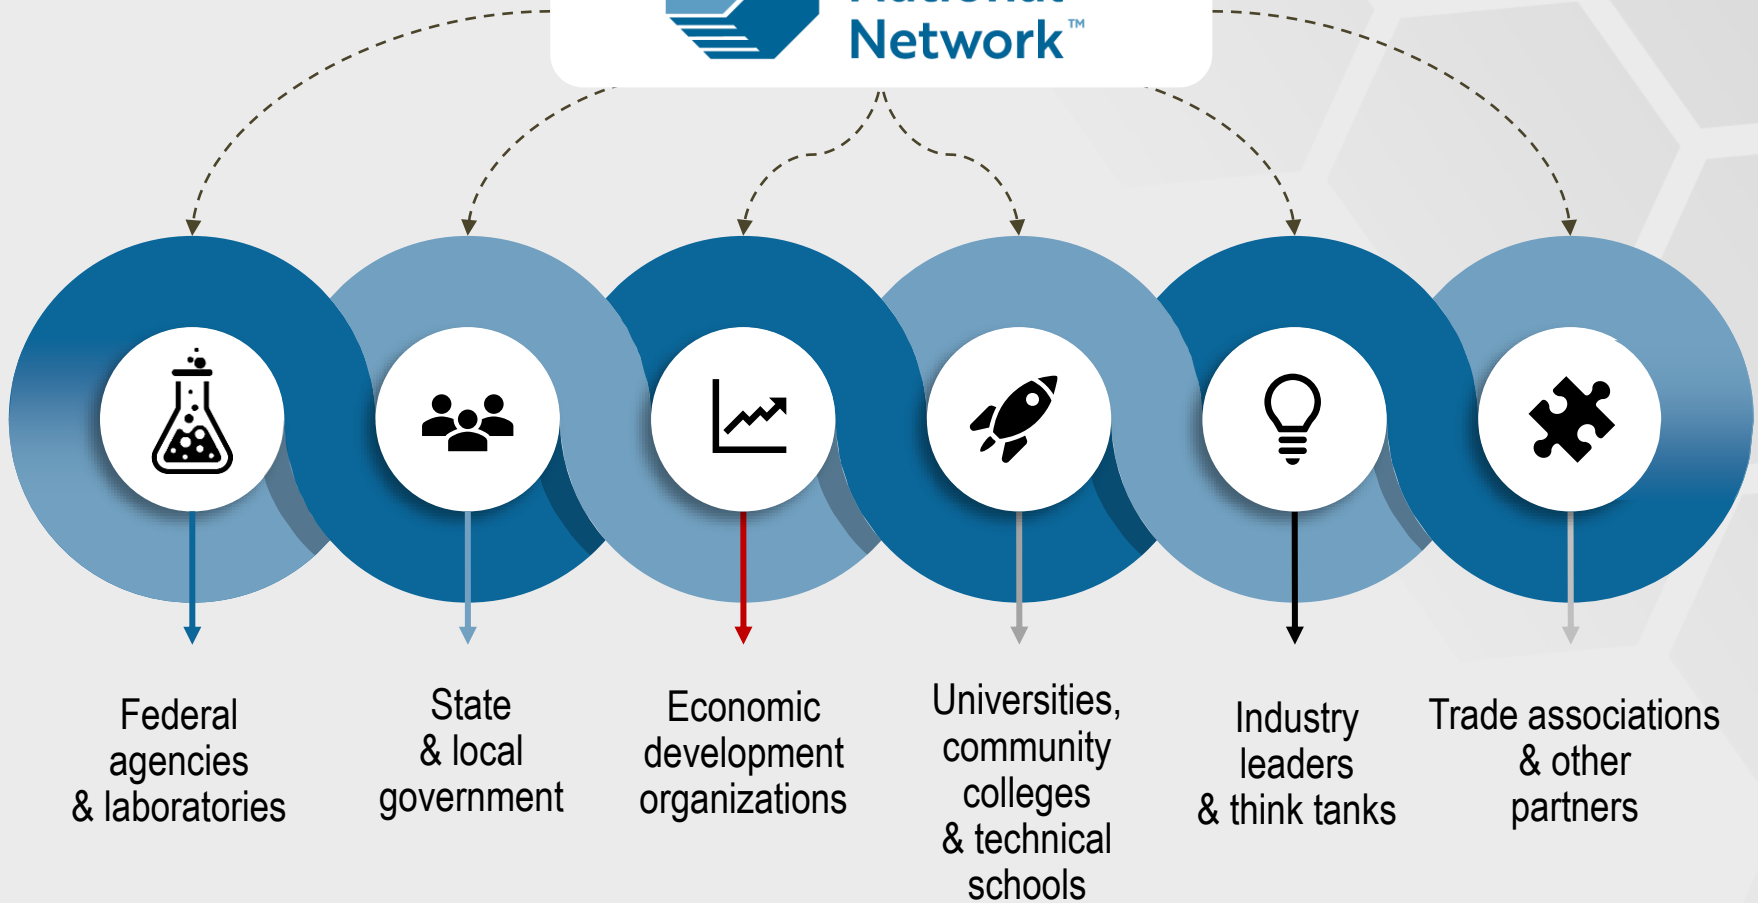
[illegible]
Network™

Federal agencies & laboratories

State & local government

Economic development organizations

Universities, community colleges & technical schools

Industry leaders & think tanks

Trade associations & other partners